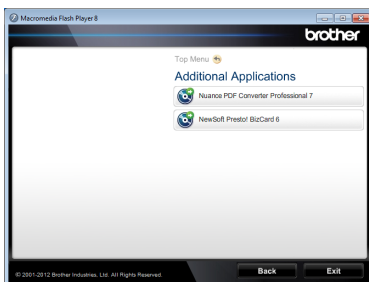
Macromedia Flash Player 8

brother

Top Menu

Additional Applications

Nuance PDF Converter Professional 7

NewSoft Presto! BizCard 6

© 2001-2012 Brother Industries, Ltd. All Rights Reserved.

Back

Exit